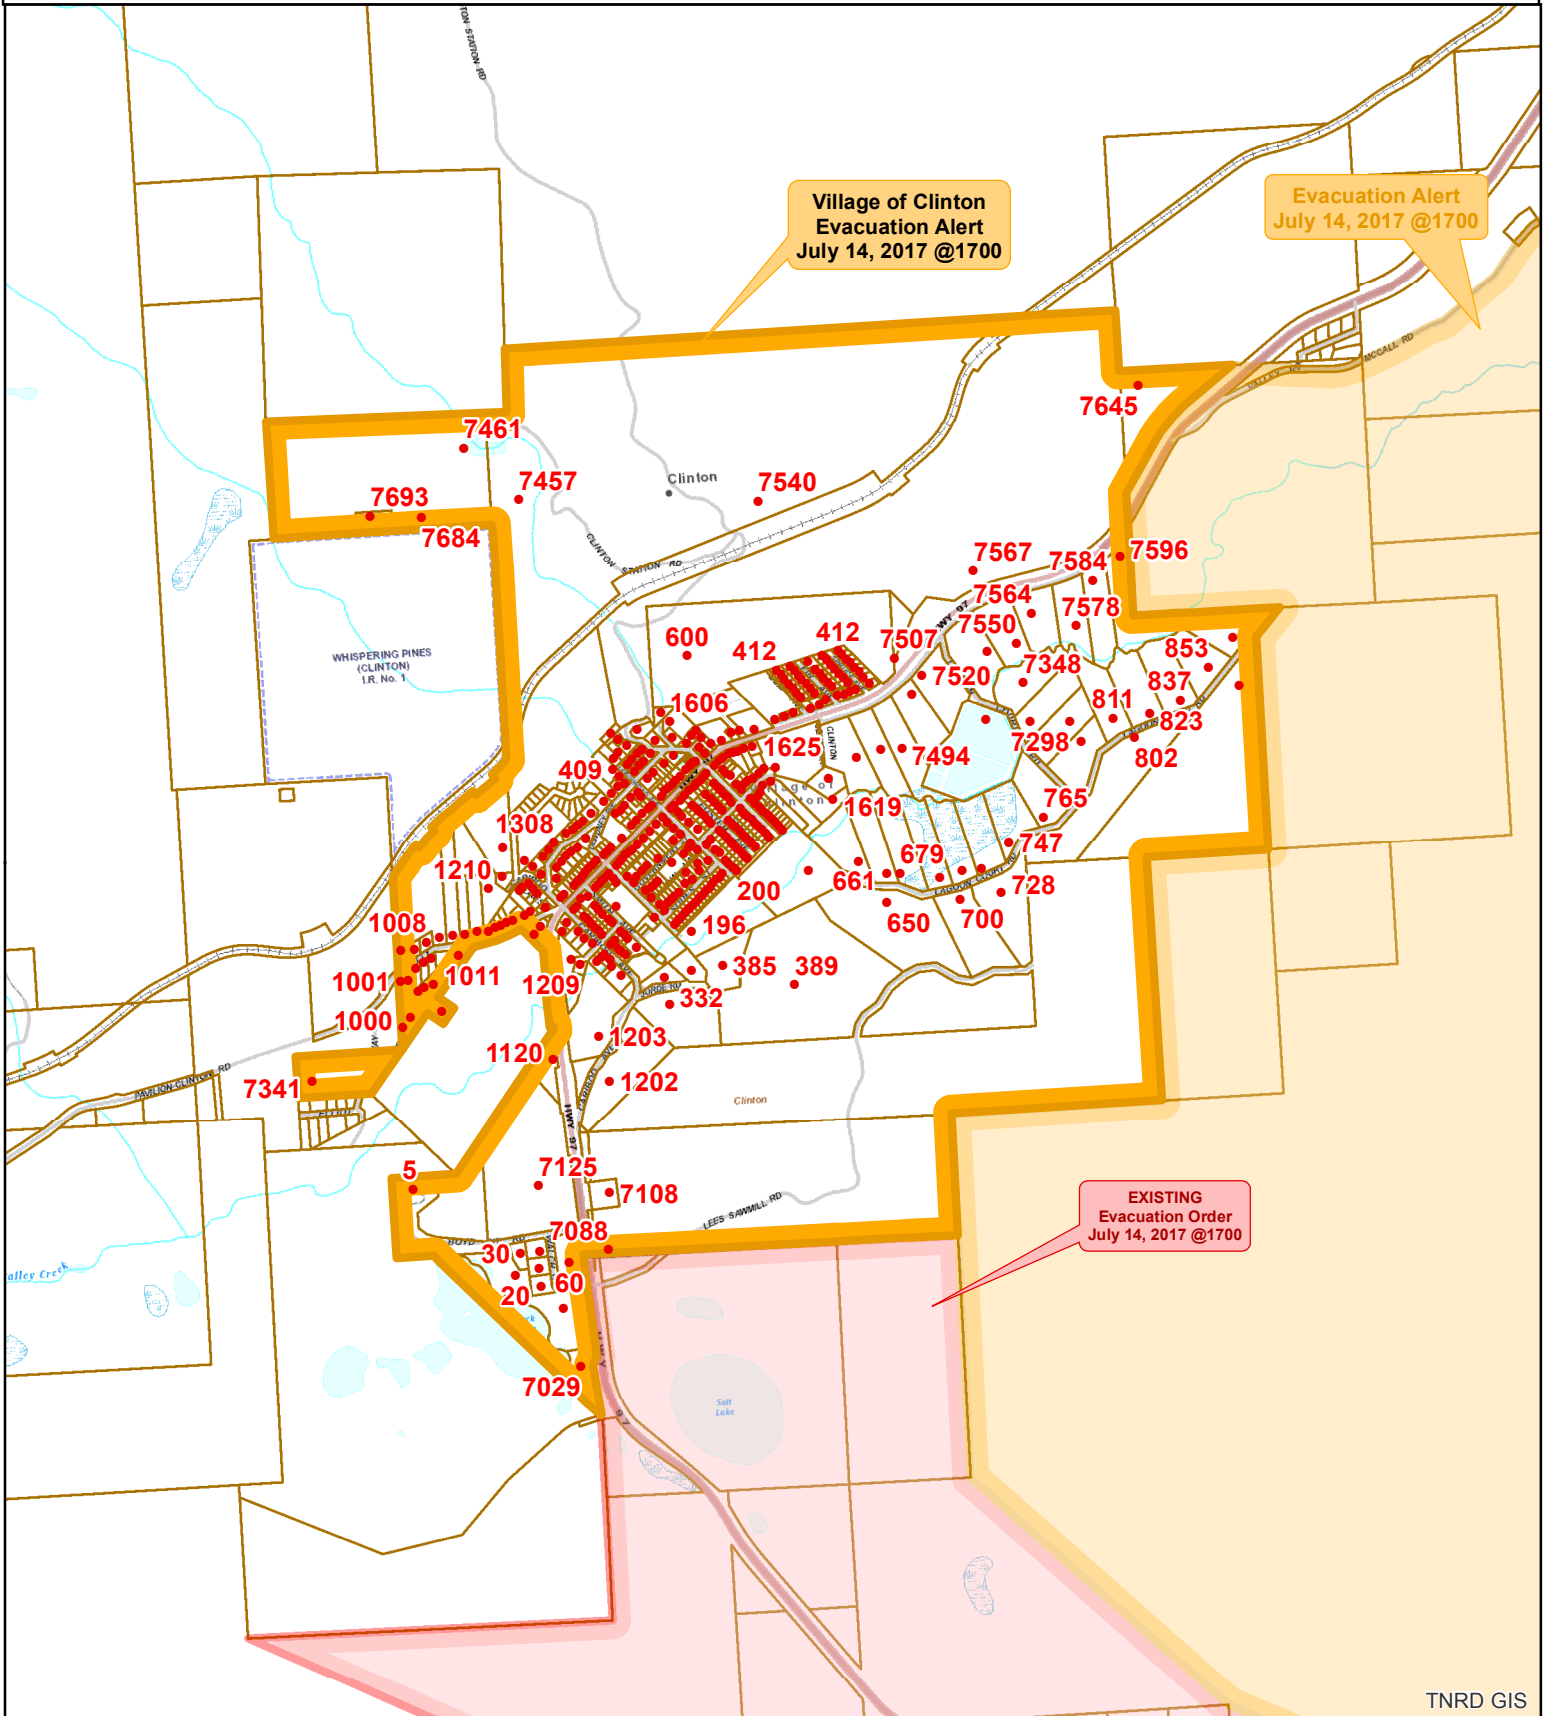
CLINTON STATION RD

Village of Clinton
Evacuation Alert
July 14, 2017 @1700

Evacuation Alert
July 14, 2017 @1700

7645
7461
7457
Clinton
7540
7693
7684
CLINTON STATION RD
WHISPERING PINES (CLINTON) I.R. No. 1
7567
7584
7596
7564
7578
7550
600
412
412
7507
7520
7348
853
837
811
823
1606
1625
7494
7298
802
409
1619
765
1308
679
747
1210
200
661
728
650
700
196
1008
385
389
1001
1011
1209
332
1000
1203
1120
1202
Clinton
7341
PAVILION CLINTON RD
MCCALL RD
5
7125
7108
LEES SAWMILL RD
7088
30
60
20
7029
BOYD RD
HWY 97

EXISTING
Evacuation Order
July 14, 2017 @1700

Salt Lake

TNRD GIS